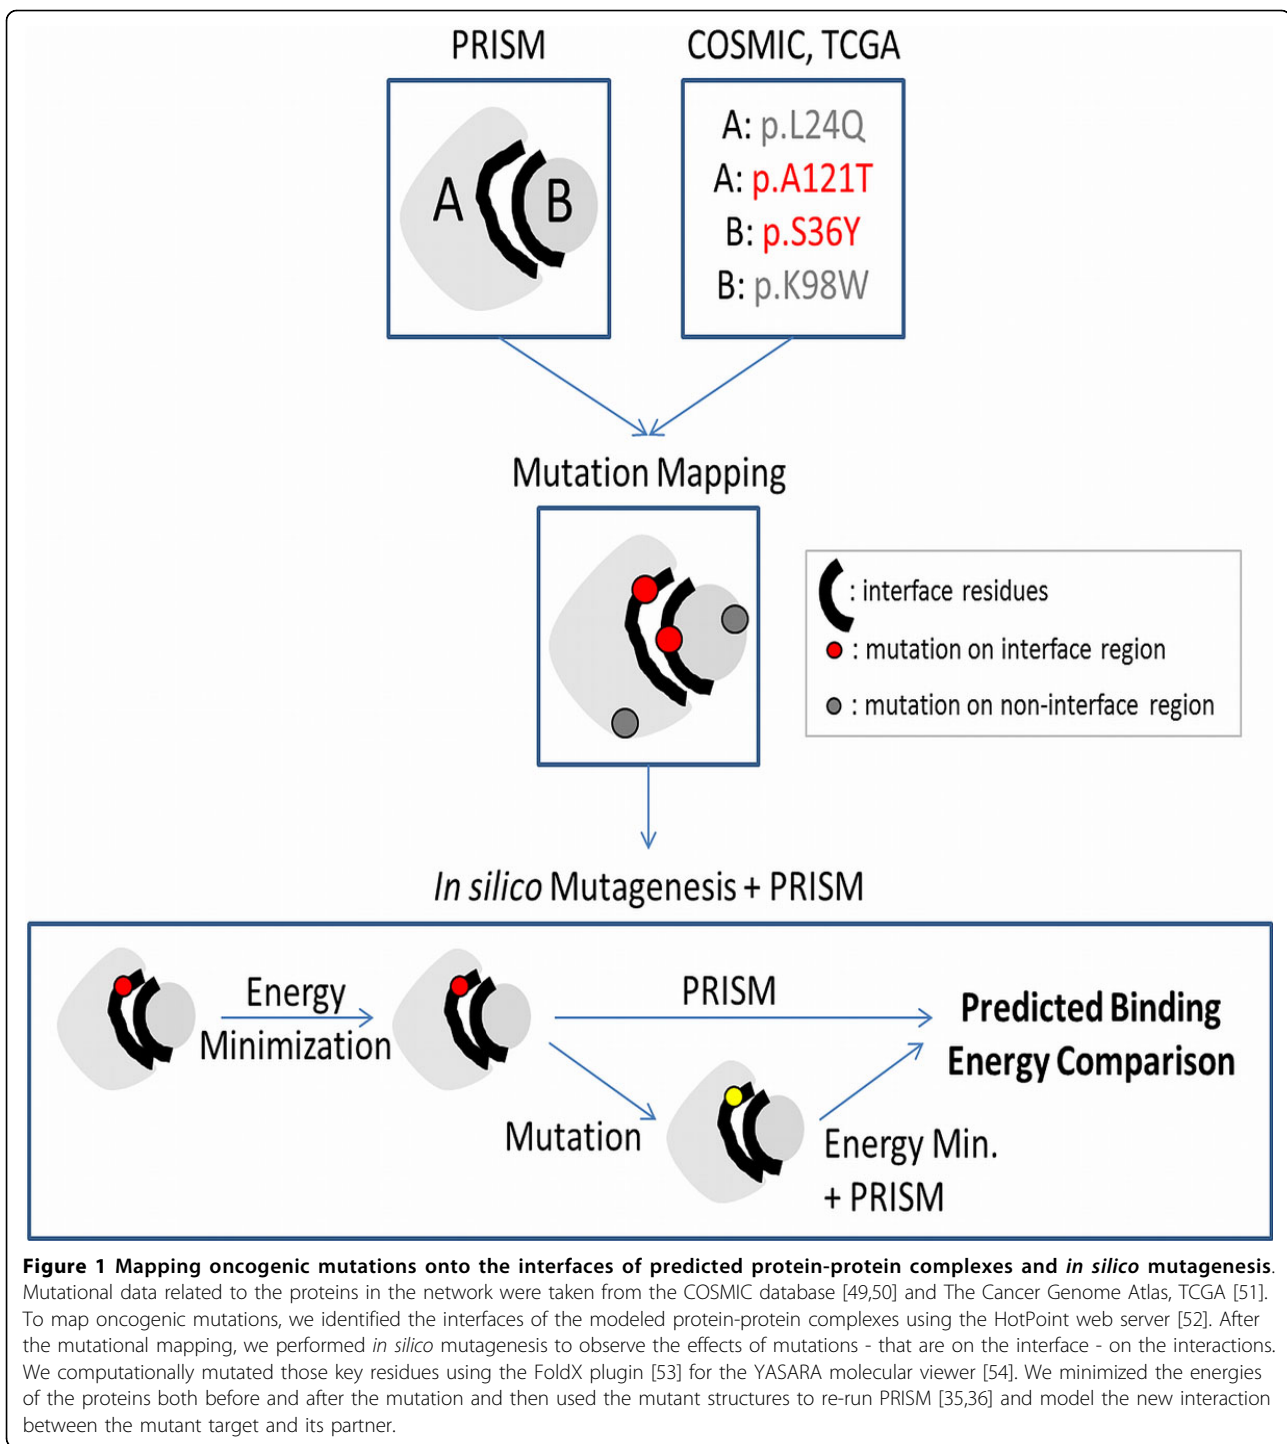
PRISM

COSMIC, TCGA

A B

A: p.L24Q
A: p.A121T
B: p.S36Y
B: p.K98W

Mutation Mapping

: interface residues
: mutation on interface region
: mutation on non-interface region

*In silico* Mutagenesis + PRISM

Energy Minimization

PRISM

Predicted Binding Energy Comparison

Mutation

Energy Min. + PRISM

**Figure 1 Mapping oncogenic mutations onto the interfaces of predicted protein-protein complexes and *in silico* mutagenesis.** Mutational data related to the proteins in the network were taken from the COSMIC database [49,50] and The Cancer Genome Atlas, TCGA [51]. To map oncogenic mutations, we identified the interfaces of the modeled protein-protein complexes using the HotPoint web server [52]. After the mutational mapping, we performed *in silico* mutagenesis to observe the effects of mutations - that are on the interface - on the interactions. We computationally mutated those key residues using the FoldX plugin [53] for the YASARA molecular viewer [54]. We minimized the energies of the proteins both before and after the mutation and then used the mutant structures to re-run PRISM [35,36] and model the new interaction between the mutant target and its partner.